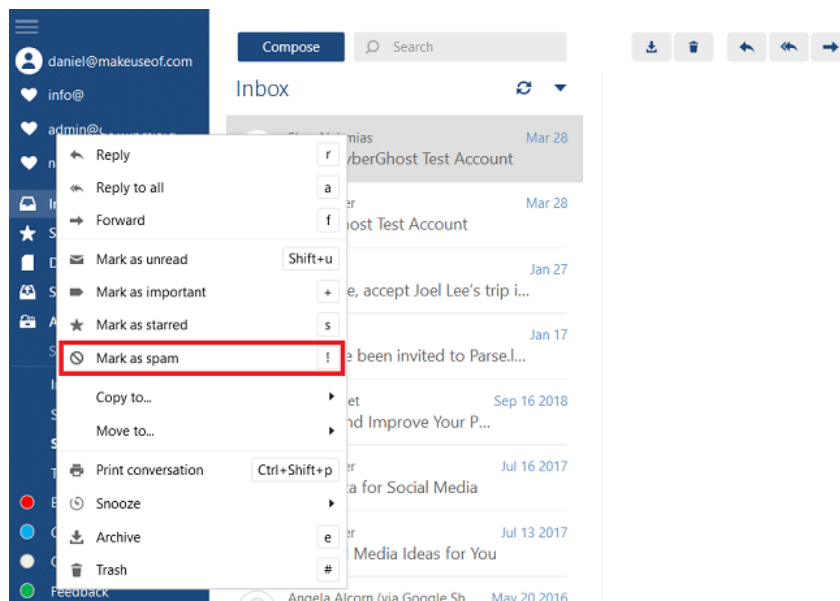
daniel@makeuseof.com
info@
admin@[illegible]

Compose
Search

Inbox

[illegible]mias
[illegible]yberGhost Test Account
Mar 28

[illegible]er
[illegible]ost Test Account
Mar 28

Jan 27
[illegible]e, accept Joel Lee's trip i...

Jan 17
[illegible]e been invited to Parse.l...

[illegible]et
Sep 16 2018
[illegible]nd Improve Your P...

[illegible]er
Jul 16 2017
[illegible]a for Social Media

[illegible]er
Jul 13 2017
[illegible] Media Ideas for You

Angela Alcorn (via Google Sh...
May 20 2016

Reply r
Reply to all a
Forward f
Mark as unread Shift+u
Mark as important +
Mark as starred s
Mark as spam !
Copy to...
Move to...
Print conversation Ctrl+Shift+p
Snooze
Archive e
Trash #

Feedback